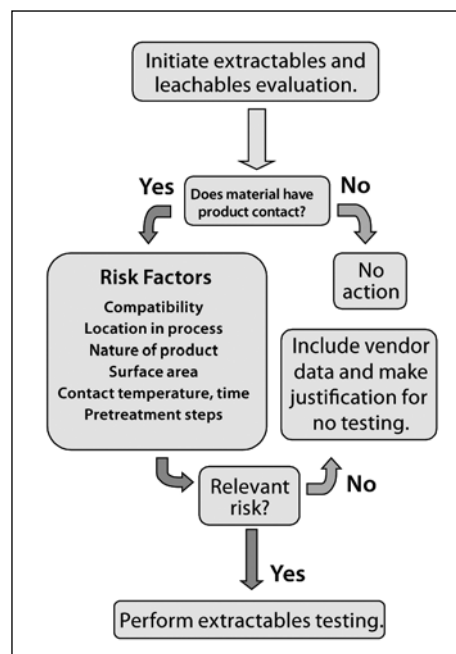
Initiate extractables and leachables evaluation.

Yes

Does material have product contact?

No

Risk Factors

Compatibility
Location in process
Nature of product
Surface area
Contact temperature, time
Pretreatment steps

No action

Include vendor data and make justification for no testing.

Relevant risk?

No

Yes

Perform extractables testing.